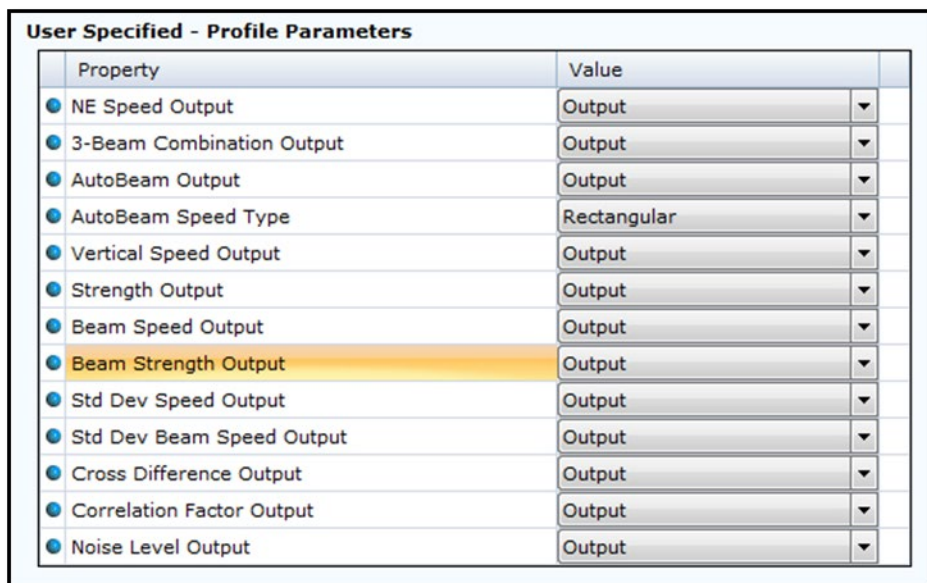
User Specified - Profile Parameters

| Property | Value |
|---|---|
| NE Speed Output | Output |
| 3-Beam Combination Output | Output |
| AutoBeam Output | Output |
| AutoBeam Speed Type | Rectangular |
| Vertical Speed Output | Output |
| Strength Output | Output |
| Beam Speed Output | Output |
| Beam Strength Output | Output |
| Std Dev Speed Output | Output |
| Std Dev Beam Speed Output | Output |
| Cross Difference Output | Output |
| Correlation Factor Output | Output |
| Noise Level Output | Output |